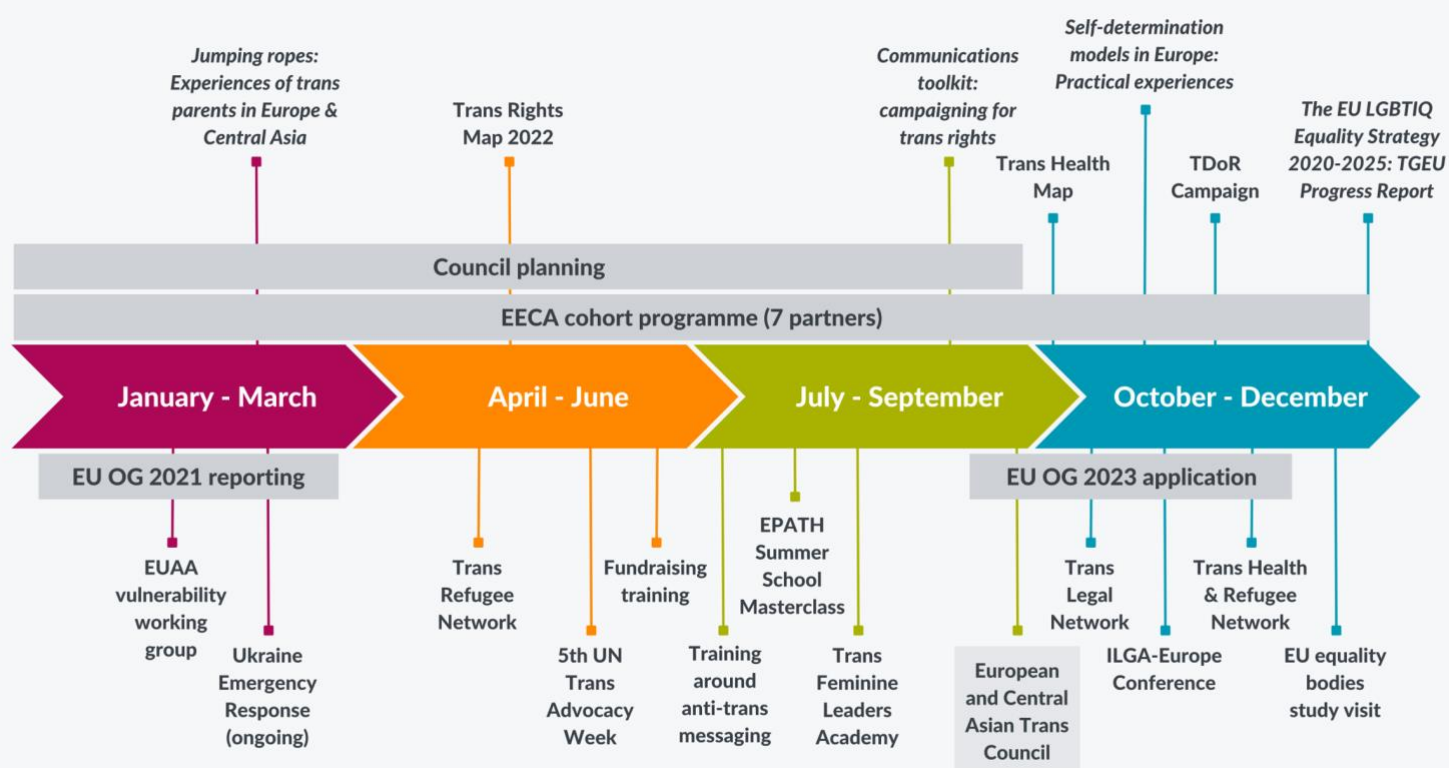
Jumping ropes: Experiences of trans parents in Europe & Central Asia

Trans Rights Map 2022

Communications toolkit: campaigning for trans rights

Self-determination models in Europe: Practical experiences

Trans Health Map

TDoR Campaign

The EU LGBTIQ Equality Strategy 2020-2025: TGEU Progress Report

Council planning

EECA cohort programme (7 partners)

January - March

April - June

July - September

October - December

EU OG 2021 reporting

EU OG 2023 application

EUAA vulnerability working group

Ukraine Emergency Response (ongoing)

Trans Refugee Network

5th UN Trans Advocacy Week

Fundraising training

Training around anti-trans messaging

EPATH Summer School Masterclass

Trans Feminine Leaders Academy

European and Central Asian Trans Council

Trans Legal Network

ILGA-Europe Conference

Trans Health & Refugee Network

EU equality bodies study visit